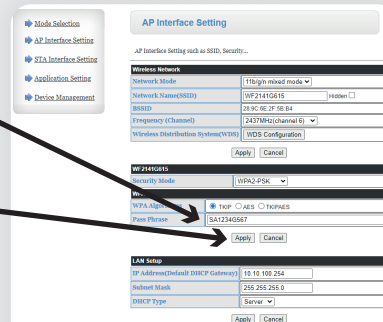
Mode Selection

AP Interface Setting

STA Interface Setting

Application Setting

Device Management

AP Interface Setting

AP Interface Setting such as SSID, Security...

| Wireless Network | |
|---|---|
| Network Mode | 11b/g/n mixed mode |
| Network Name(SSID) | WF2141G615 Hidden |
| BSSID | 28:9C:6E:2F:5B:B4 |
| Frequency (Channel) | 2437MHz(channel 6) |
| Wireless Distribution System(WDS) | WDS Configuration |

Apply Cancel

| WF2141G615 | |
|---|---|
| Security Mode | WPA2-PSK |

| W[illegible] | |
|---|---|
| WPA Algo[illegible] | TKIP AES TKIPAES |
| Pass Phrase | SA1234G567 |

Apply Cancel

| LAN Setup | |
|---|---|
| IP Address(Default DHCP Gateway) | 10.10.100.254 |
| Subnet Mask | 255.255.255.0 |
| DHCP Type | Server |

Apply Cancel